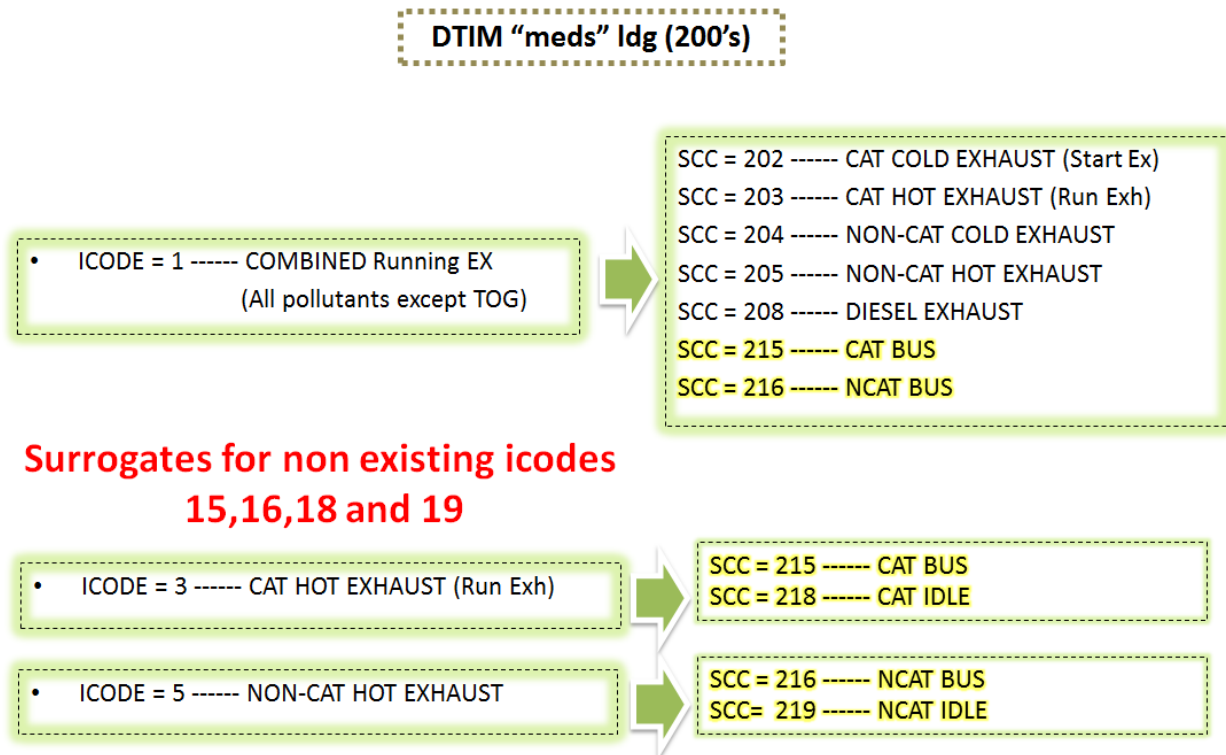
DTIM “meds” ldg (200’s)

• ICODE = 1 ------ COMBINED Running EX (All pollutants except TOG)

SCC = 202 ------ CAT COLD EXHAUST (Start Ex)
SCC = 203 ------ CAT HOT EXHAUST (Run Exh)
SCC = 204 ------ NON-CAT COLD EXHAUST
SCC = 205 ------ NON-CAT HOT EXHAUST
SCC = 208 ------ DIESEL EXHAUST
SCC = 215 ------ CAT BUS
SCC = 216 ------ NCAT BUS

Surrogates for non existing icodes 15,16,18 and 19

• ICODE = 3 ------ CAT HOT EXHAUST (Run Exh)

SCC = 215 ------ CAT BUS
SCC = 218 ------ CAT IDLE

• ICODE = 5 ------ NON-CAT HOT EXHAUST

SCC = 216 ------ NCAT BUS
SCC= 219 ------ NCAT IDLE